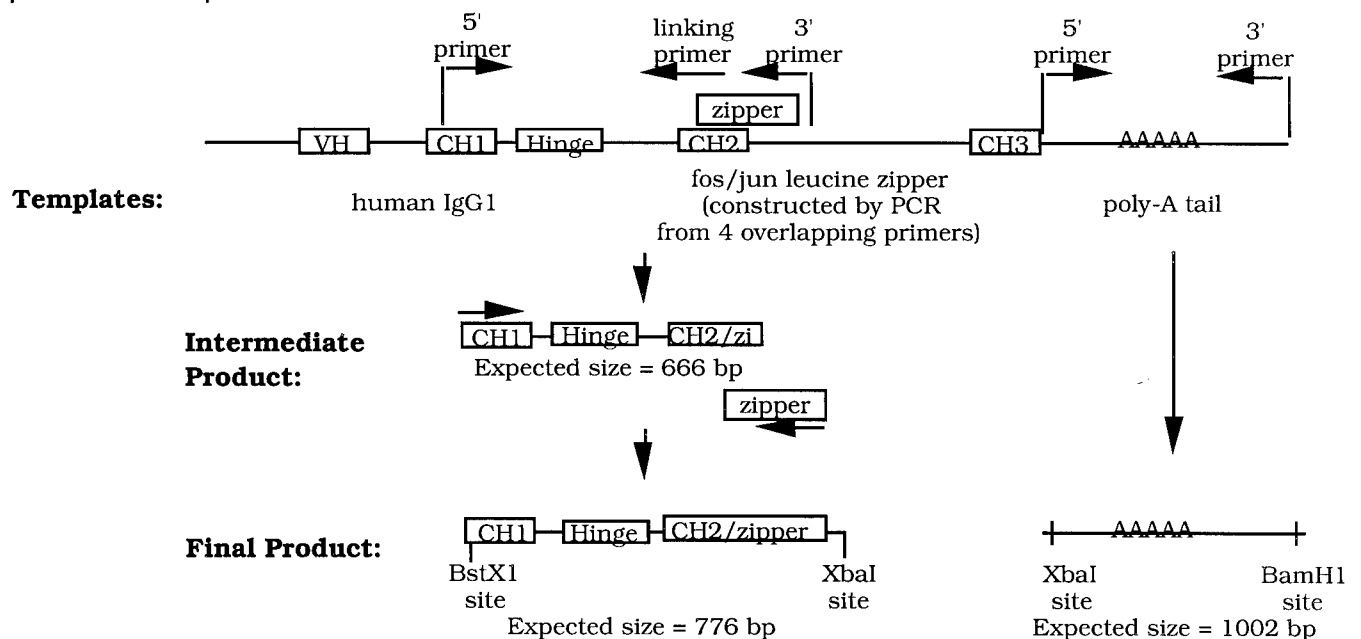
5' primer

linking primer

3' primer

5' primer

3' primer

zipper

VH

CH1

Hinge

CH2

CH3

AAAAA

Templates:

human IgG1

fos/jun leucine zipper (constructed by PCR from 4 overlapping primers)

poly-A tail

Intermediate Product:

CH1

Hinge

CH2/zi

Expected size = 666 bp

zipper

Final Product:

CH1

Hinge

CH2/zipper

BstX1 site

XbaI site

Expected size = 776 bp

AAAAA

XbaI site

BamH1 site

Expected size = 1002 bp